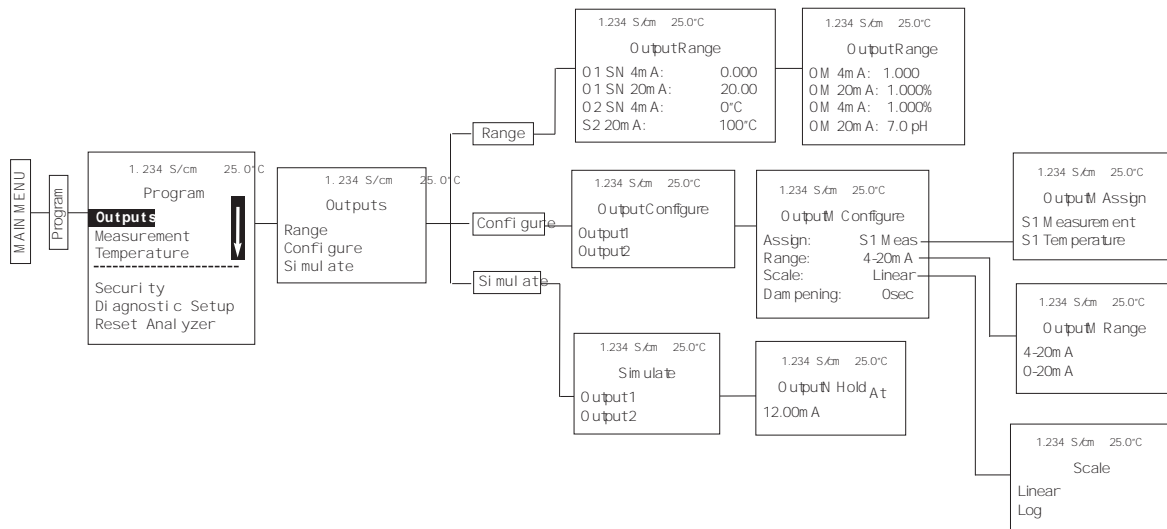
MAIN MENU

Program

1.234 S/cm 25.0°C
Program
Outputs
Measurement
Temperature
Security
Diagnostic Setup
Reset Analyzer

1.234 S/cm 25.0°C
Outputs
Range
Configure
Simulate

Range

Configure

Simulate

1.234 S/cm 25.0°C
OutputRange
O1 SN 4mA: 0.000
O1 SN 20mA: 20.00
O2 SN 4mA: 0°C
S2 20mA: 100°C

1.234 S/cm 25.0°C
OutputRange
OM 4mA: 1.000
OM 20mA: 1.000%
OM 4mA: 1.000%
OM 20mA: 7.0 pH

1.234 S/cm 25.0°C
OutputConfigure
Output1
Output2

1.234 S/cm 25.0°C
OutputM Configure
Assign: S1 Meas
Range: 4-20mA
Scale: Linear
Dampening: 0sec

1.234 S/cm 25.0°C
OutputM Assign
S1 Measurement
S1 Temperature

1.234 S/cm 25.0°C
OutputM Range
4-20mA
0-20mA

1.234 S/cm 25.0°C
Scale
Linear
Log

1.234 S/cm 25.0°C
Simulate
Output1
Output2

1.234 S/cm 25.0°C
OutputN Hold At
12.00mA